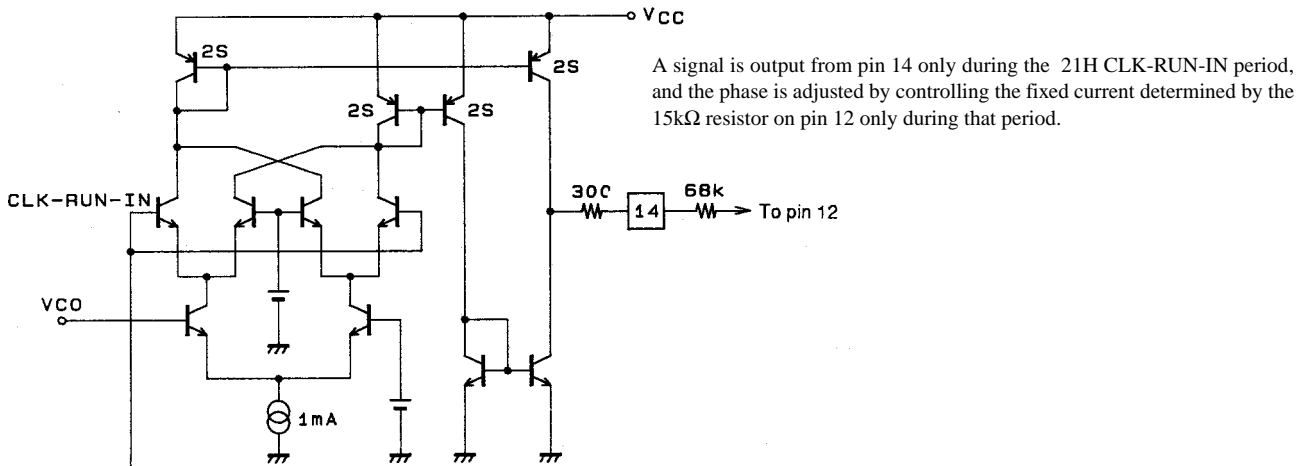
VCC

2S

2S

2S

2S

A signal is output from pin 14 only during the 21H CLK-RUN-IN period, and the phase is adjusted by controlling the fixed current determined by the 15kΩ resistor on pin 12 only during that period.

CLK-RUN-IN

30C

14

68k

To pin 12

VCO

1mA